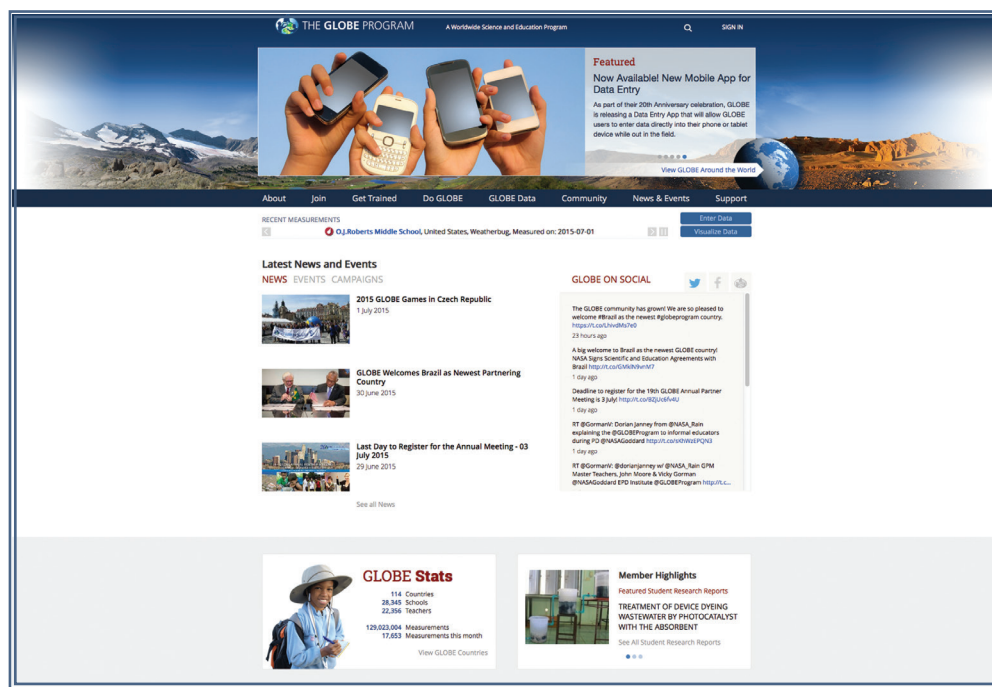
THE GLOBE PROGRAM A Worldwide Science and Education Program SIGN IN

Featured

Now Available! New Mobile App for Data Entry

As part of their 20th Anniversary celebration, GLOBE is releasing a Data Entry App that will allow GLOBE users to enter data directly into their phone or tablet device while out in the field.

View GLOBE Around the World

About Join Get Trained Do GLOBE GLOBE Data Community News & Events Support

RECENT MEASUREMENTS

O.J.Roberts Middle School, United States, Weatherbug, Measured on: 2015-07-01

Enter Data

Visualize Data

Latest News and Events

NEWS EVENTS CAMPAIGNS

2015 GLOBE Games in Czech Republic
1 July 2015

GLOBE Welcomes Brazil as Newest Partnering Country
30 June 2015

Last Day to Register for the Annual Meeting - 03 July 2015
29 June 2015

See all News

GLOBE ON SOCIAL

The GLOBE community has grown! We are so pleased to welcome #Brazil as the newest #globeprogram country. https://t.co/LhivdMs7e0
23 hours ago

A big welcome to Brazil as the newest GLOBE country! NASA Signs Scientific and Education Agreements with Brazil http://t.co/GMkN9vrrM7
1 day ago

Deadline to register for the 19th GLOBE Annual Partner Meeting is 3 July! http://t.co/BZjUc6fv4U
1 day ago

RT @GormanV: Dorian Janney from @NASA_Rain explaining the @GLOBEProgram to informal educators during PD @NASAGoddard http://t.co/sKhWzEPQN3
1 day ago

RT @GormanV: @dorianjanney w/ @NASA_Rain GPM Master Teachers, John Moore & Vicky Gorman @NASAGoddard EPD Institute @GLOBEProgram http://t.c...

GLOBE Stats

114 Countries
28,345 Schools
22,356 Teachers

129,023,004 Measurements
17,653 Measurements this month

View GLOBE Countries

Member Highlights

Featured Student Research Reports

TREATMENT OF DEVICE DYEING WASTEWATER BY PHOTOCATALYST WITH THE ABSORBENT

See All Student Research Reports